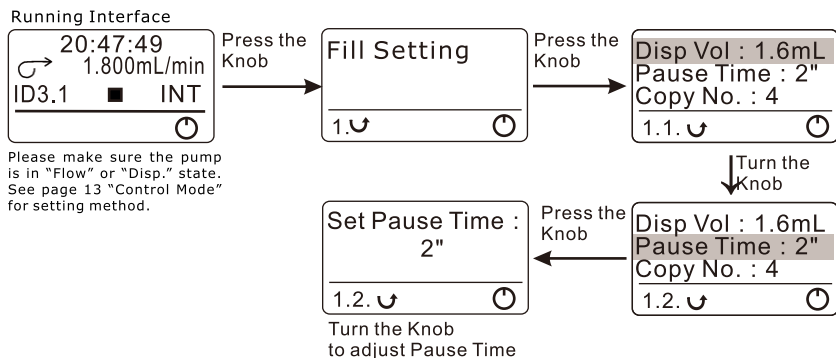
Running Interface

20:47:49
1.800mL/min
ID3.1 ■ INT

Please make sure the pump is in "Flow" or "Disp." state. See page 13 "Control Mode" for setting method.

Press the Knob

Fill Setting
1.

Press the Knob

Disp Vol : 1.6mL
Pause Time : 2"
Copy No. : 4
1.1.

Turn the Knob

Disp Vol : 1.6mL
Pause Time : 2"
Copy No. : 4
1.2.

Press the Knob

Set Pause Time :
2"
1.2.

Turn the Knob to adjust Pause Time